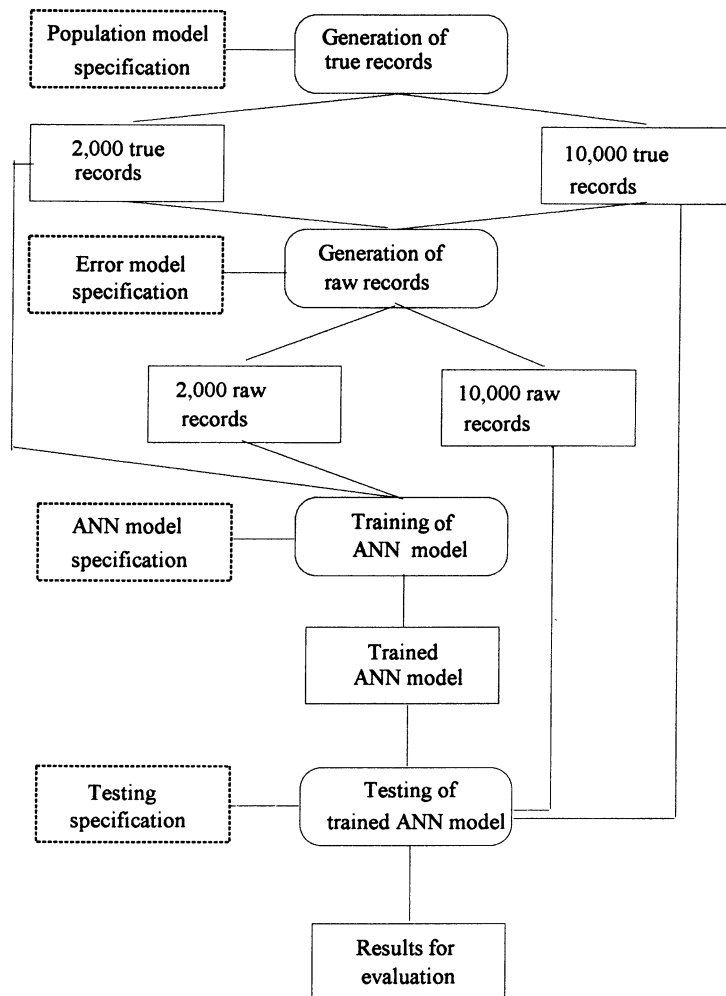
Population model specification

Generation of true records

2,000 true records

10,000 true records

Error model specification

Generation of raw records

2,000 raw records

10,000 raw records

ANN model specification

Training of ANN model

Trained ANN model

Testing specification

Testing of trained ANN model

Results for evaluation